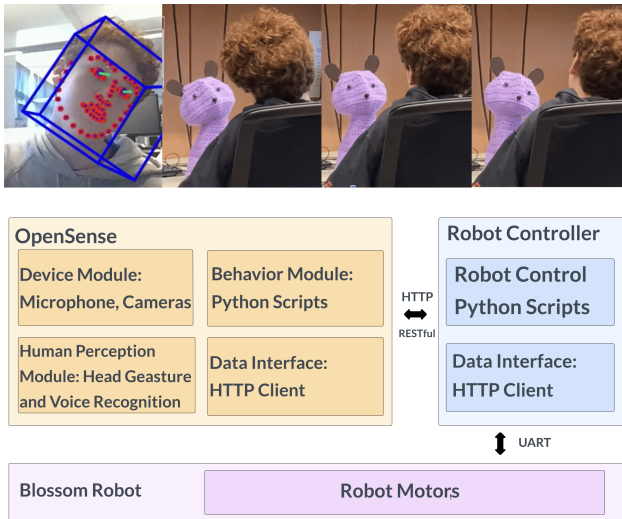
OpenSense

Device Module: Microphone, Cameras

Behavior Module: Python Scripts

Human Perception Module: Head Geasture and Voice Recognition

Data Interface: HTTP Client

HTTP

RESTful

Robot Controller

Robot Control Python Scripts

Data Interface: HTTP Client

UART

Blossom Robot

Robot Motors